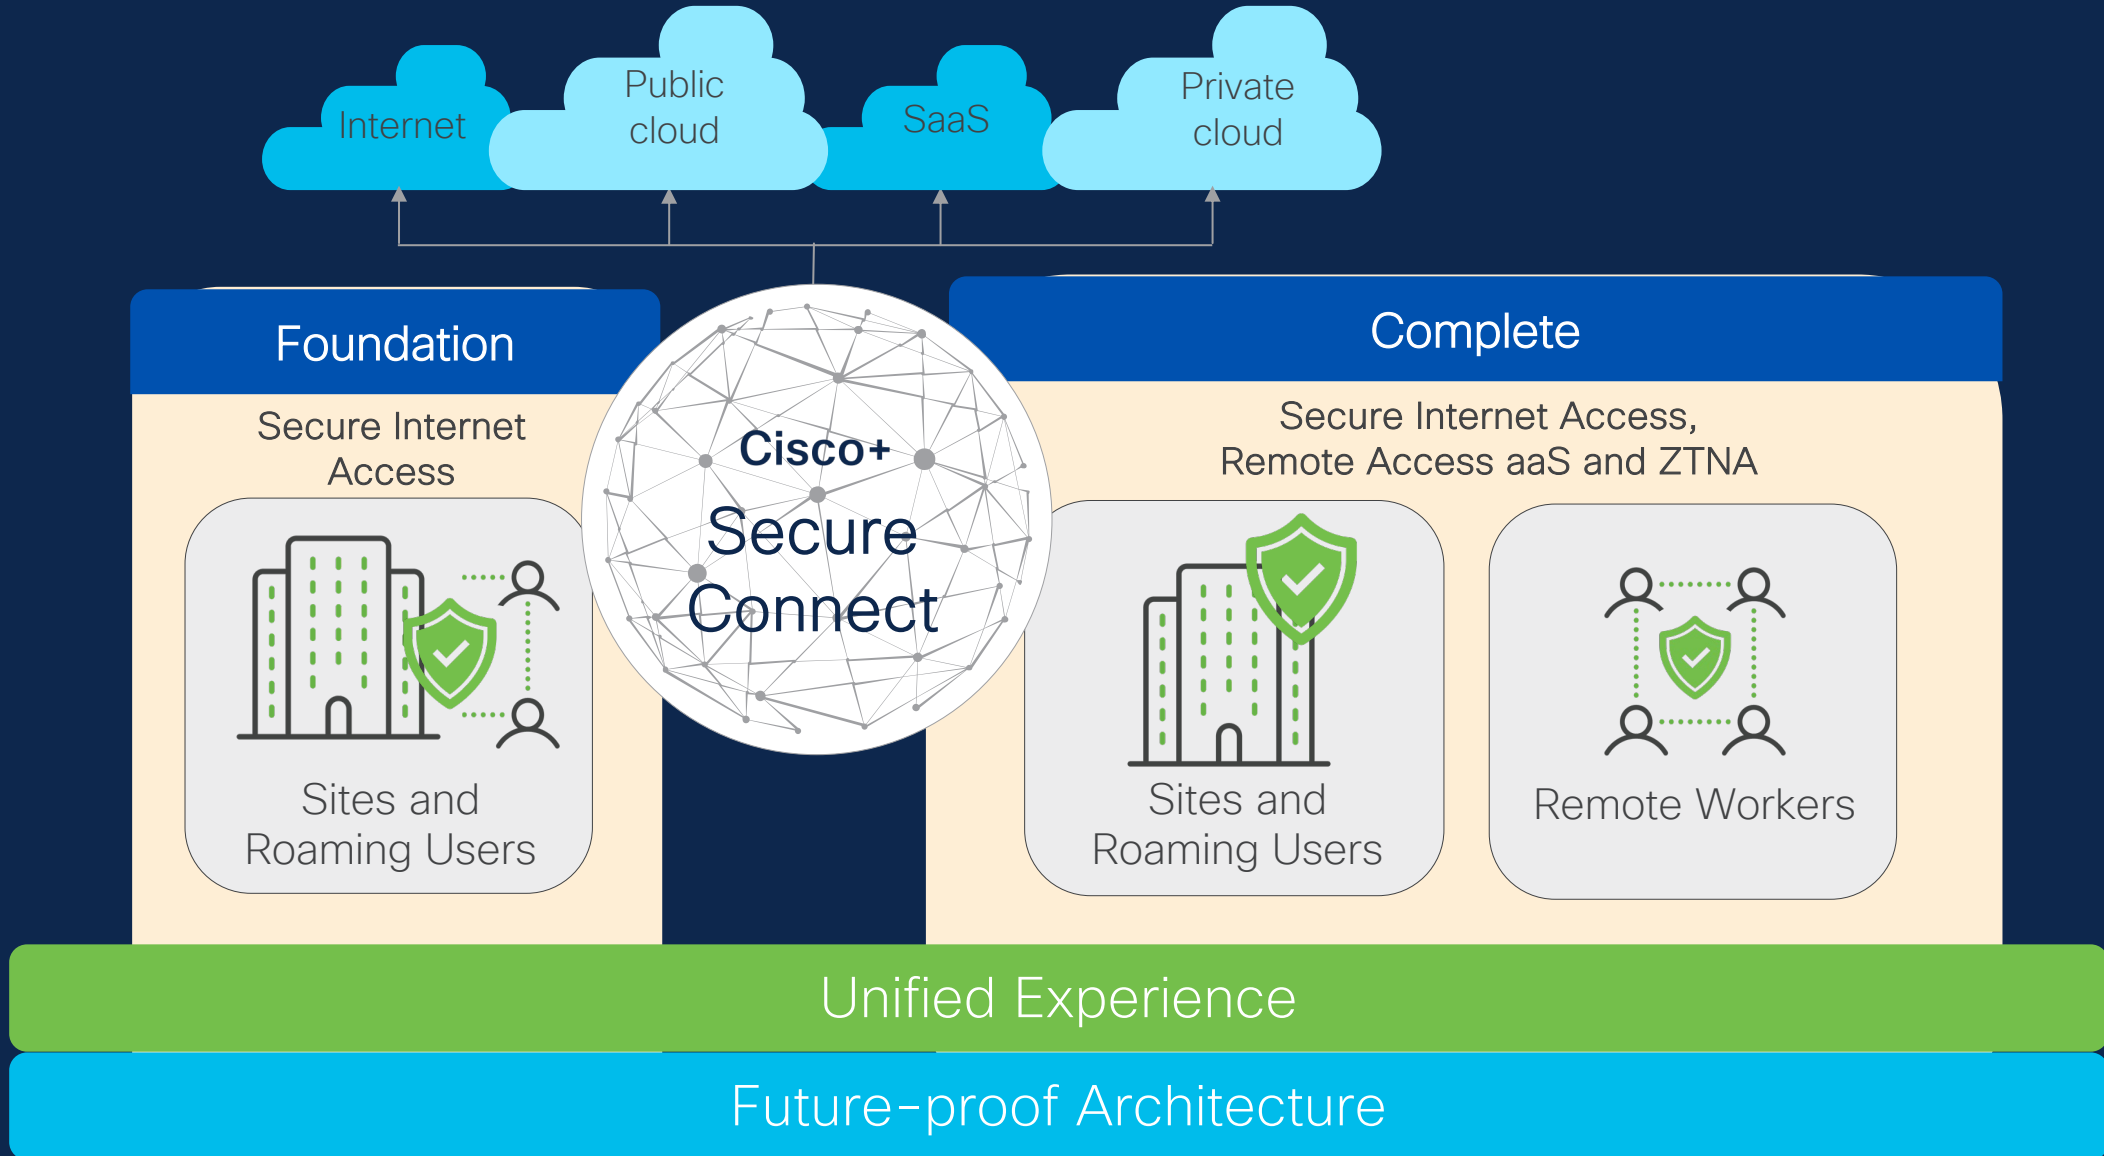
Internet

Public cloud

SaaS

Private cloud

Foundation

Secure Internet Access

Sites and Roaming Users

Cisco+

Secure Connect

Complete

Secure Internet Access, Remote Access aaS and ZTNA

Sites and Roaming Users

Remote Workers

Unified Experience

Future-proof Architecture